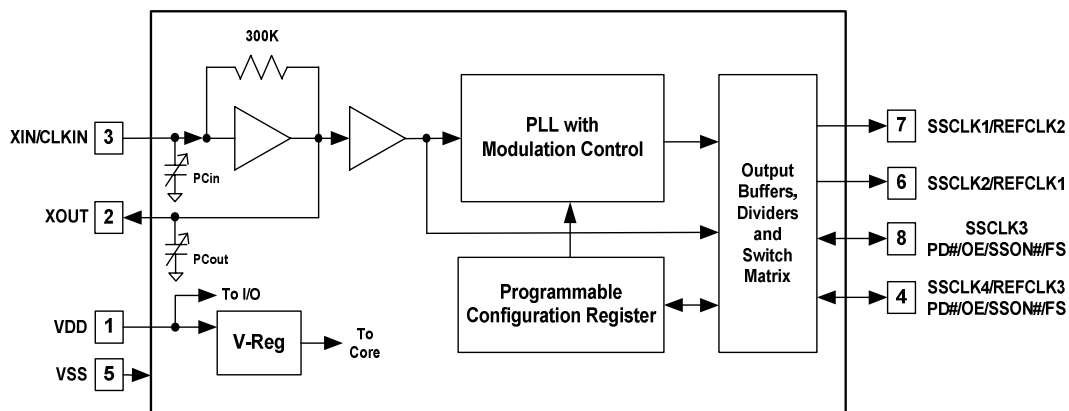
300K

XIN/CLKIN 3

PCin

XOUT 2

PCout

PLL with Modulation Control

Output Buffers, Dividers and Switch Matrix

7 SSCLK1/REFCLK2

6 SSCLK2/REFCLK1

8 SSCLK3 PD#/OE/SSON#/FS

4 SSCLK4/REFCLK3 PD#/OE/SSON#/FS

Programmable Configuration Register

To I/O

VDD 1

V-Reg

To Core

VSS 5